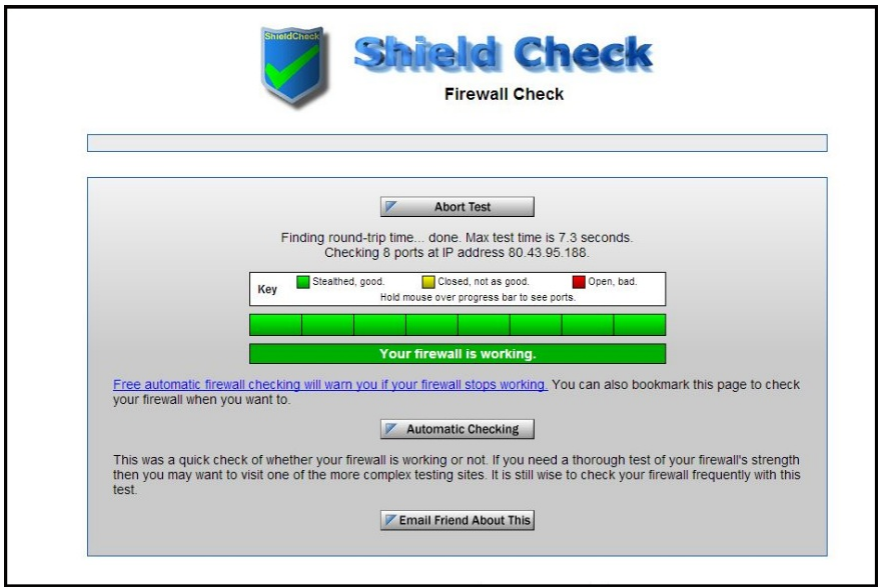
ShieldCheck

Shield Check

Firewall Check

Abort Test

Finding round-trip time... done. Max test time is 7.3 seconds.
Checking 8 ports at IP address 80.43.95.188.

| Key | Stealthed, good. | Closed, not as good. | Open, bad. |
|---|---|---|---|
| | Hold mouse over progress bar to see ports. | | |

Your firewall is working.

Free automatic firewall checking will warn you if your firewall stops working. You can also bookmark this page to check your firewall when you want to.

Automatic Checking

This was a quick check of whether your firewall is working or not. If you need a thorough test of your firewall's strength then you may want to visit one of the more complex testing sites. It is still wise to check your firewall frequently with this test.

Email Friend About This